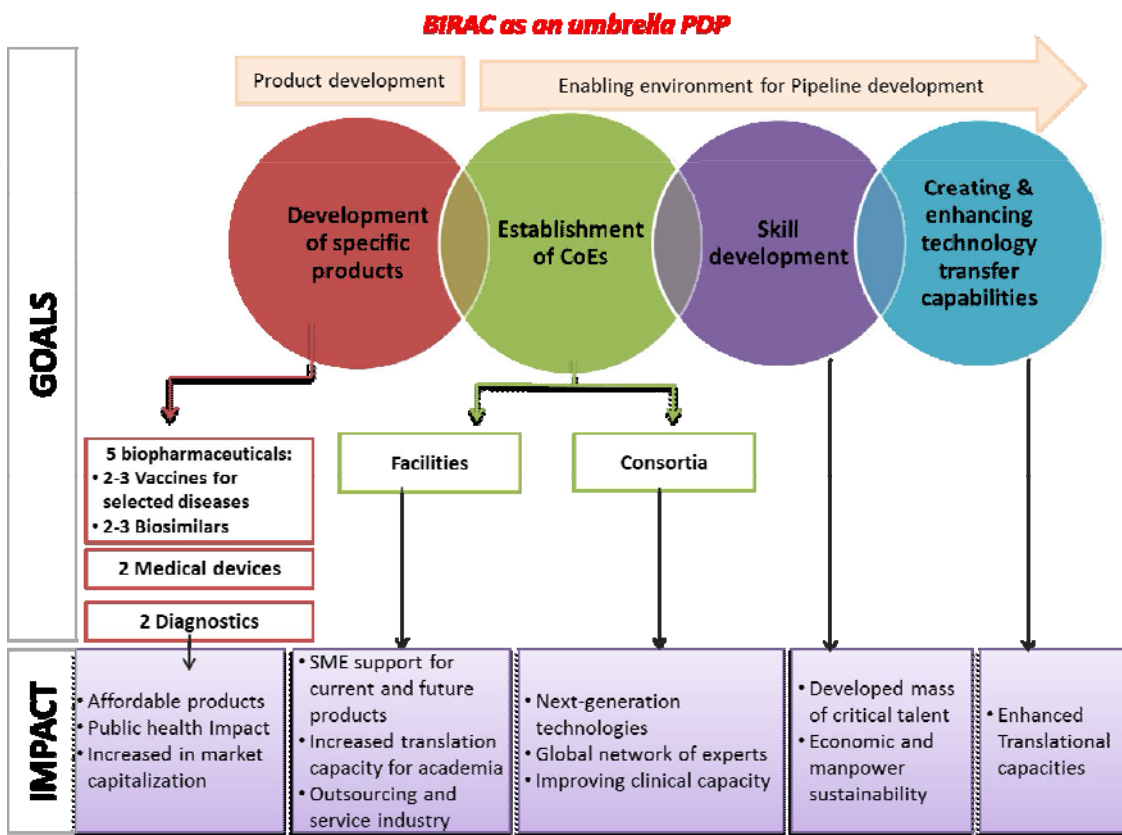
BIRAC as an umbrella PDP

Product development

Enabling environment for Pipeline development

GOALS

Development of specific products

Establishment of CoEs

Skill development

Creating & enhancing technology transfer capabilities

5 biopharmaceuticals:
• 2-3 Vaccines for selected diseases
• 2-3 Biosimilars

2 Medical devices

2 Diagnostics

Facilities

Consortia

IMPACT

• Affordable products
• Public health Impact
• Increased in market capitalization

• SME support for current and future products
• Increased translation capacity for academia
• Outsourcing and service industry

• Next-generation technologies
• Global network of experts
• Improving clinical capacity

• Developed mass of critical talent
• Economic and manpower sustainability

• Enhanced Translational capacities